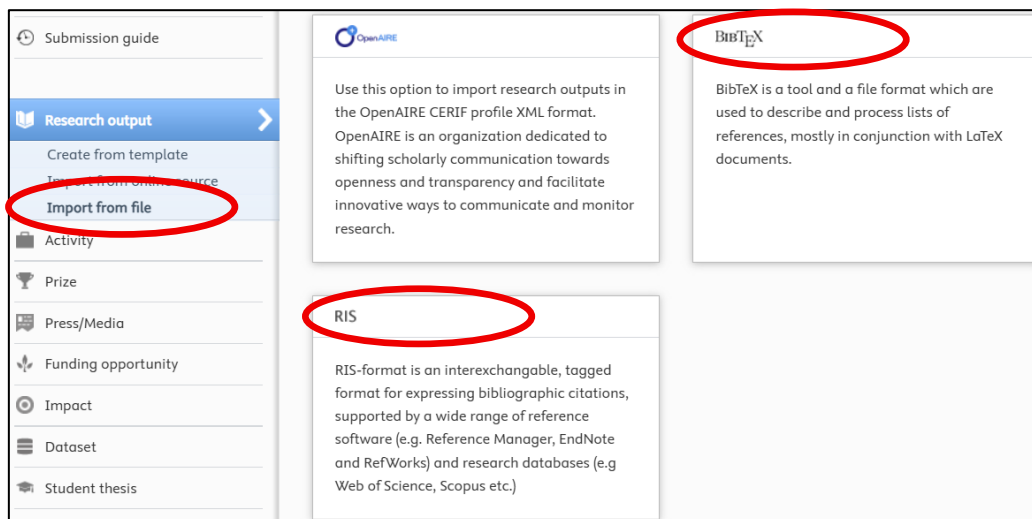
Submission guide

Research output

Create from template

Import from online source

Import from file

Activity

Prize

Press/Media

Funding opportunity

Impact

Dataset

Student thesis

OpenAIRE

Use this option to import research outputs in the OpenAIRE CERIF profile XML format. OpenAIRE is an organization dedicated to shifting scholarly communication towards openness and transparency and facilitate innovative ways to communicate and monitor research.

BibTeX

BibTeX is a tool and a file format which are used to describe and process lists of references, mostly in conjunction with LaTeX documents.

RIS

RIS-format is an interexchangable, tagged format for expressing bibliographic citations, supported by a wide range of reference software (e.g. Reference Manager, EndNote and RefWorks) and research databases (e.g Web of Science, Scopus etc.)